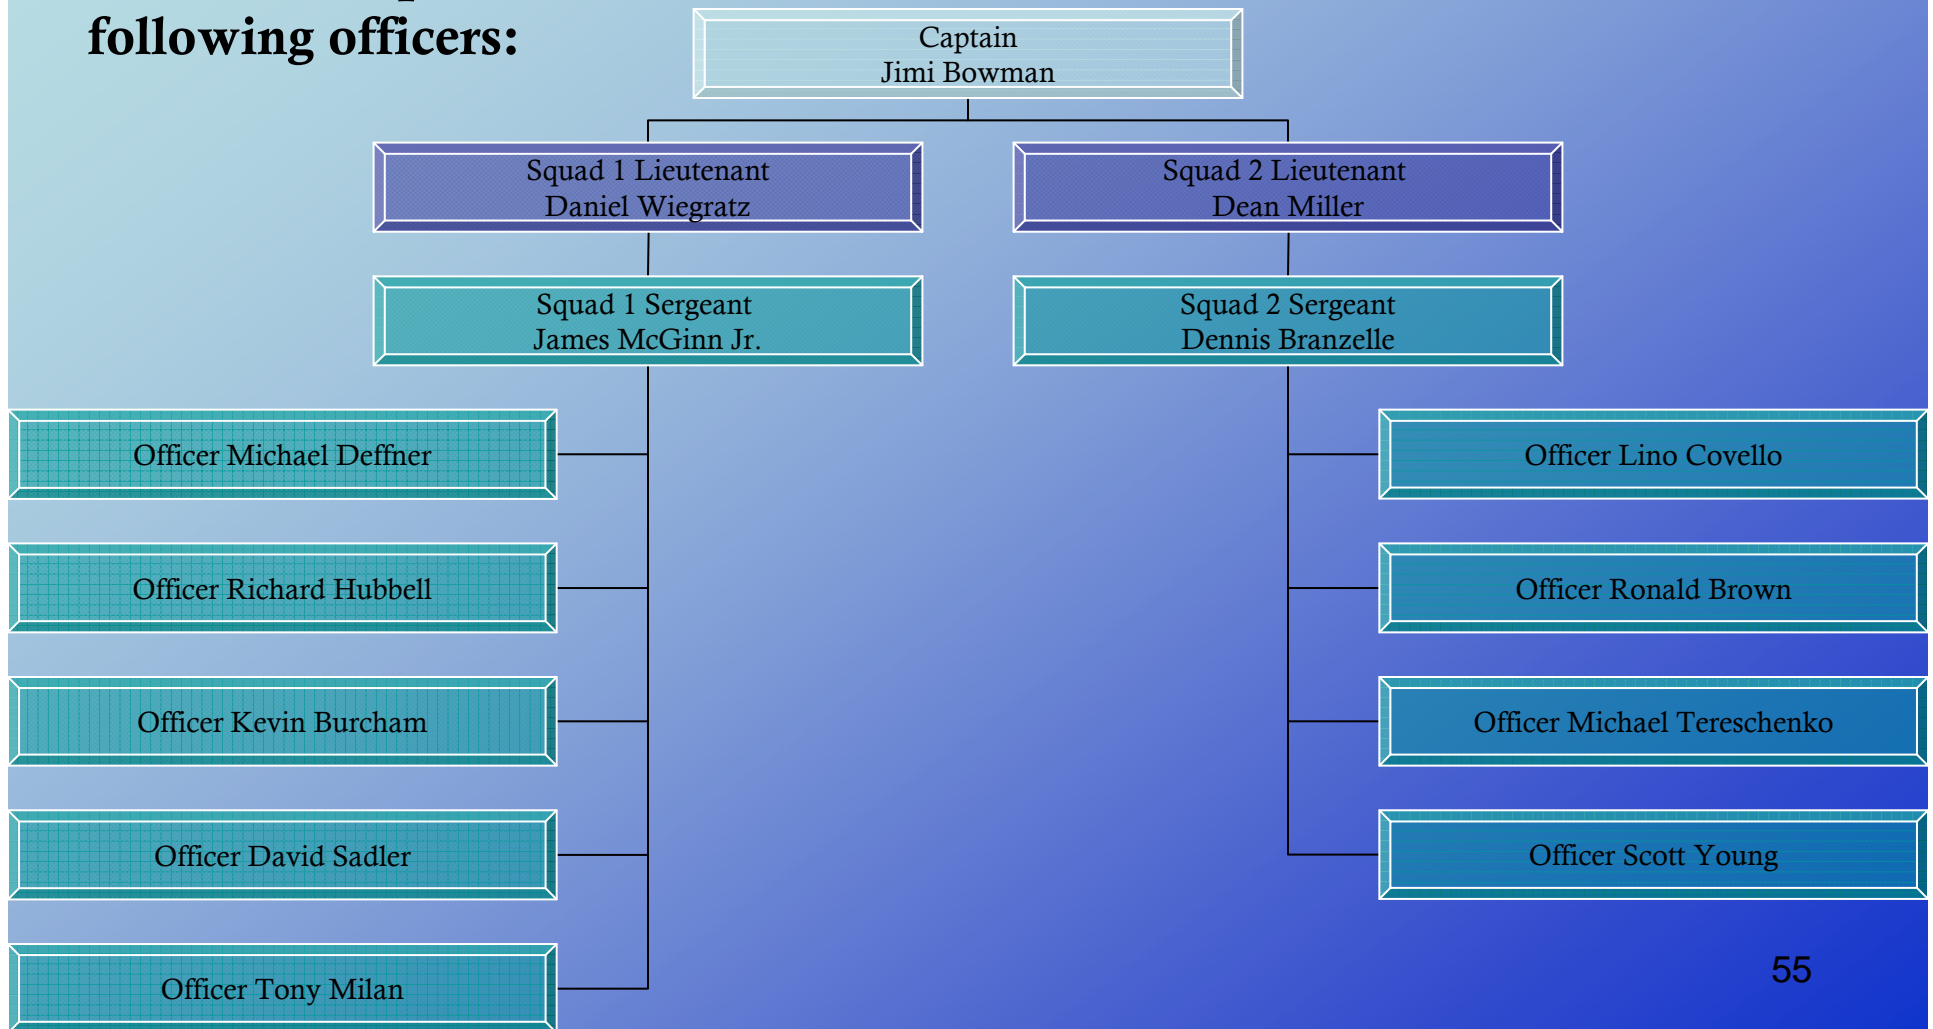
following officers:

Captain
Jimi Bowman

Squad 1 Lieutenant
Daniel Wiegratz

Squad 2 Lieutenant
Dean Miller

Squad 1 Sergeant
James McGinn Jr.

Squad 2 Sergeant
Dennis Branzelle

Officer Michael Deffner

Officer Richard Hubbell

Officer Kevin Burcham

Officer David Sadler

Officer Tony Milan

Officer Lino Covello

Officer Ronald Brown

Officer Michael Tereschenko

Officer Scott Young

55